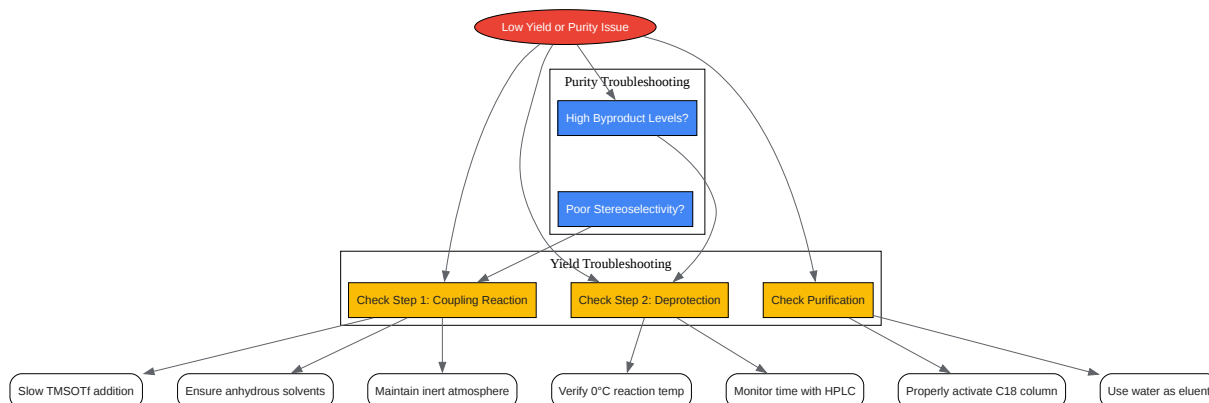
Low Yield or Purity Issue

Purity Troubleshooting

High Byproduct Levels?

Poor Stereoselectivity?

Yield Troubleshooting

Check Step 1: Coupling Reaction

Check Step 2: Deprotection

Check Purification

Slow TMSOTf addition

Ensure anhydrous solvents

Maintain inert atmosphere

Verify 0°C reaction temp

Monitor time with HPLC

Properly activate C18 column

Use water as eluent